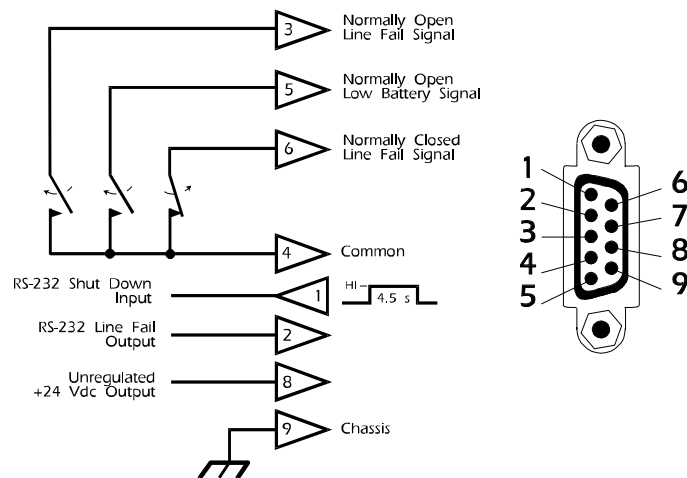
3 Normally Open Line Fail Signal

5 Normally Open Low Battery Signal

6 Normally Closed Line Fail Signal

4 Common

RS-232 Shut Down Input 1 HI 4.5 s

RS-232 Line Fail Output 2

Unregulated +24 Vdc Output 8

9 Chassis

1
2
3
4
5
6
7
8
9